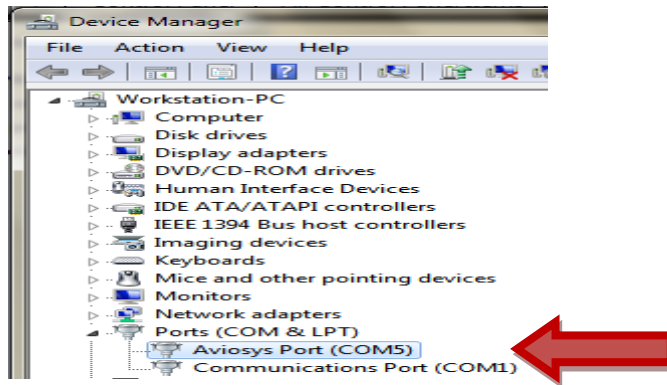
Device Manager

File Action View Help

Workstation-PC
Computer
Disk drives
Display adapters
DVD/CD-ROM drives
Human Interface Devices
IDE ATA/ATAPI controllers
IEEE 1394 Bus host controllers
Imaging devices
Keyboards
Mice and other pointing devices
Monitors
Network adapters
Ports (COM & LPT)
Aviosys Port (COM5)
Communications Port (COM1)